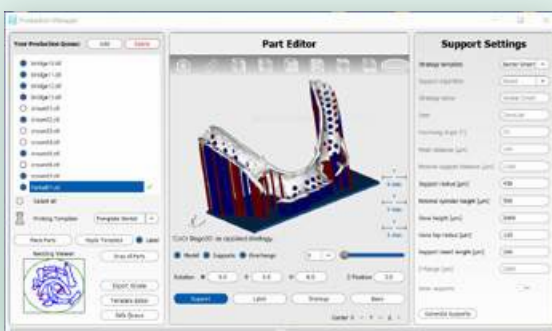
Production Manager

Your Production Queue: Add Delete

bridge1.stl
bridge2.stl
bridge3.stl
bridge4.stl
crown01.stl
crown02.stl
crown03.stl
crown04.stl
crown05.stl
crown06.stl
crown07.stl
Partial01.stl

Select all

Printing Template: Template Dental

Place Parts
Apply Template
Label

Nesting Viewer

Draw all Parts
Export Scene
Template Editor
SW Queue

Part Editor

Model Supports Overhangs

Rotation 0.0 0.0 0.0 Z-Position 3.0

Support Label Strategy Basic

Support Settings

Strategy template: Dental Smart

Support algorithm

Strategy name

Size

Overhang Angle

Support radius [µm] 450

Minimal cylinder height [µm] 500

Cone height [µm] 1000

Cone top radius [µm] 100

Support insert length [µm] 300

Generate Supports